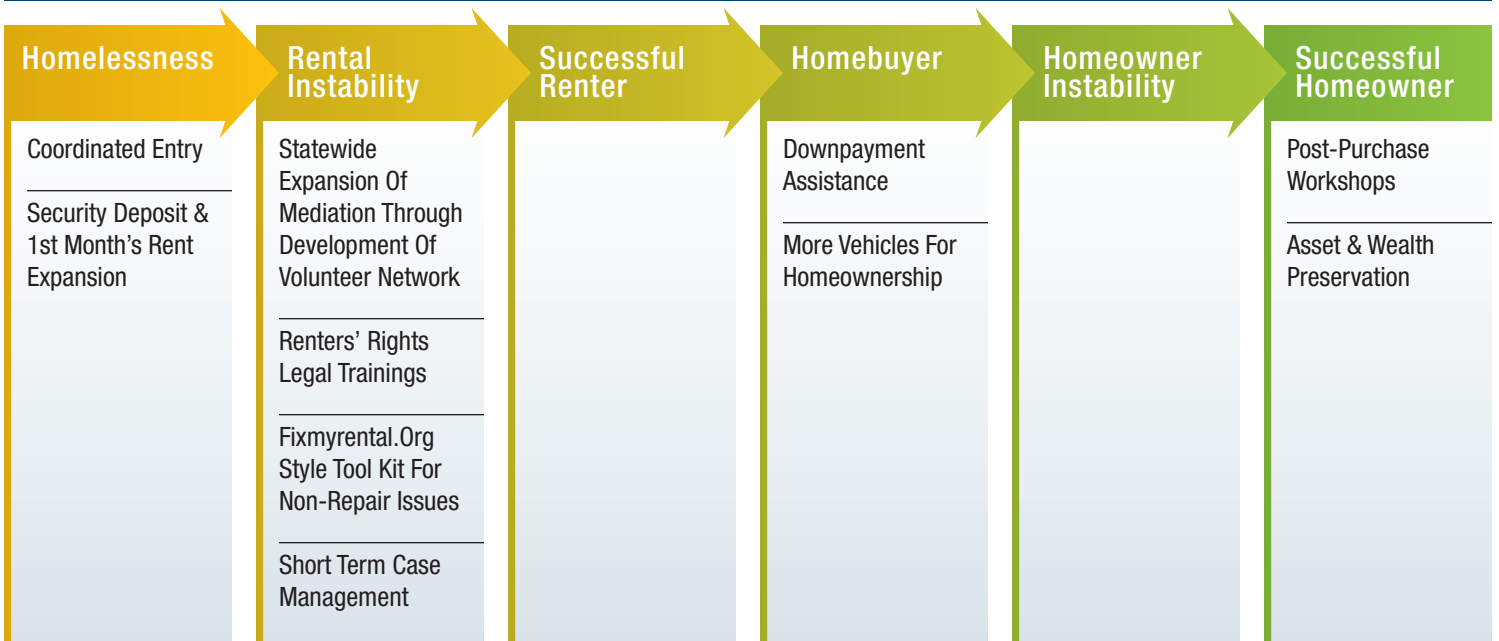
| Homelessness | Rental Instability | Successful Renter | Homebuyer | Homeowner Instability | Successful Homeowner |
|---|---|---|---|---|---|
| Coordinated Entry | Statewide Expansion Of Mediation Through Development Of Volunteer Network | | Downpayment Assistance | | Post-Purchase Workshops |
| Security Deposit & 1st Month's Rent Expansion | Renters' Rights Legal Trainings | | More Vehicles For Homeownership | | Asset & Wealth Preservation |
| | Fixmyrental.Org Style Tool Kit For Non-Repair Issues | | | | |
| | Short Term Case Management | | | | |